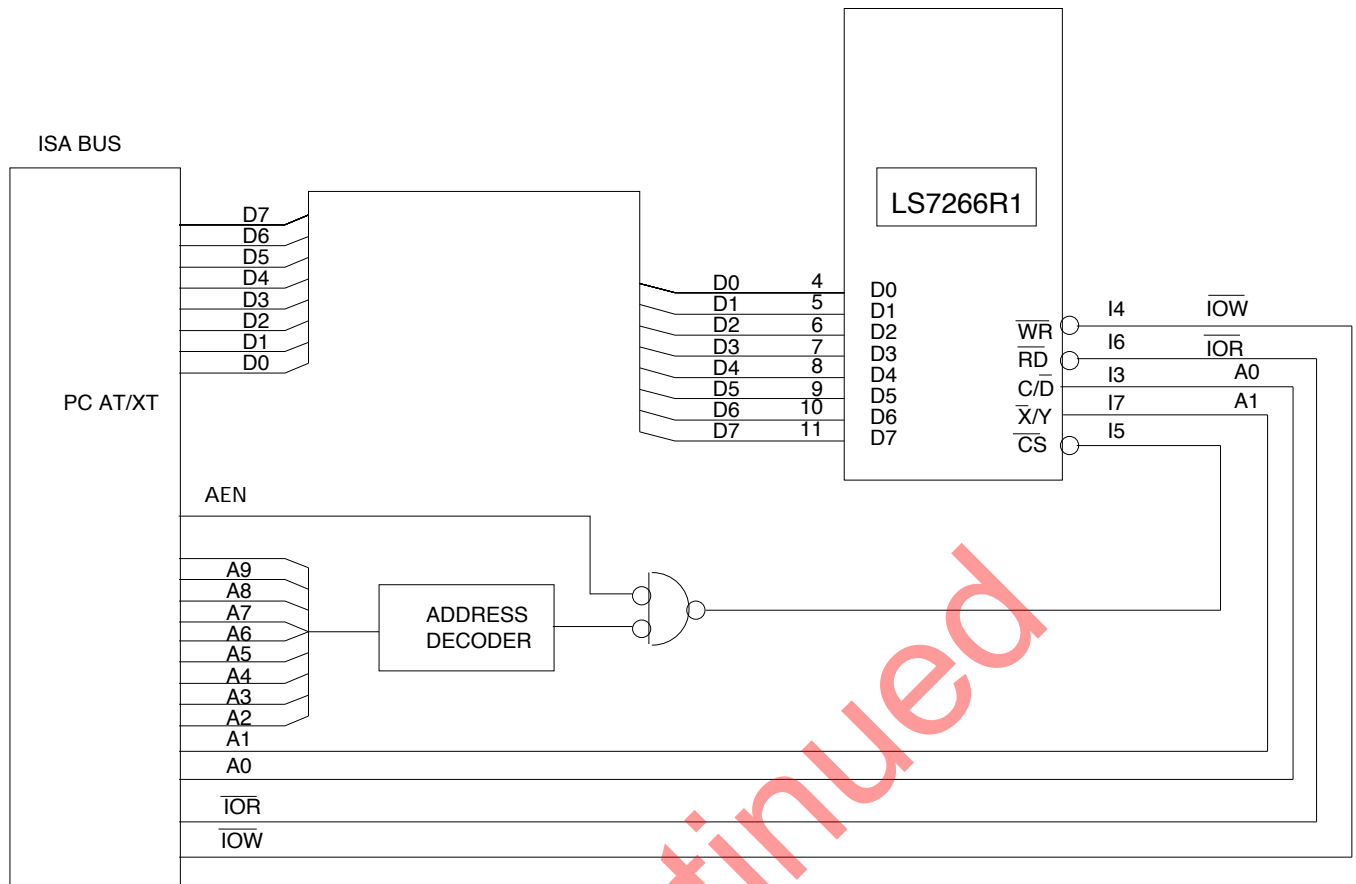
ISA BUS

PC AT/XT

D7
D6
D5
D4
D3
D2
D1
D0

LS7266R1

D0 4 D0
D1 5 D1
D2 6 D2
D3 7 D3
D4 8 D4
D5 9 D5
D6 10 D6
D7 11 D7

$\overline{WR}$ I4 $\overline{IOW}$
$\overline{RD}$ I6 $\overline{IOR}$
C/$\overline{D}$ I3 A0
$\overline{X}$/Y I7 A1
$\overline{CS}$ I5

AEN

A9
A8
A7
A6
A5
A4
A3
A2
A1
A0
$\overline{IOR}$
$\overline{IOW}$

ADDRESS DECODER

tinued